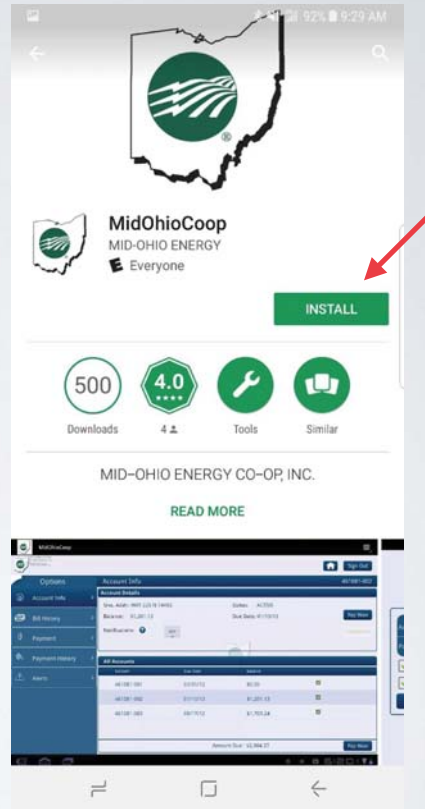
92% 9:29 AM

MidOhioCoop
MID-OHIO ENERGY
Everyone

INSTALL

500
Downloads

4.0
4

Tools

Similar

MID-OHIO ENERGY CO-OP, INC.

READ MORE

MidOhioCoop

Sign Out

Options
Account Info
Bill History
Payment
Payment History
Alerts

Account Info
Account Details
All Accounts
Pay Now
Pay Now